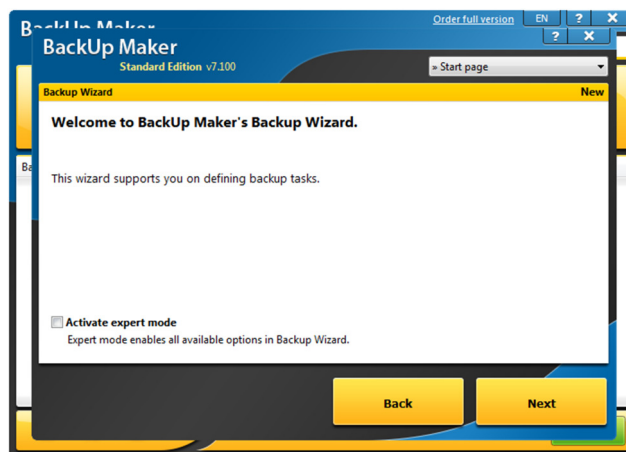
BackUp Maker

Order full version EN ? X

? X

BackUp Maker

Standard Edition v7.100

» Start page

Backup Wizard New

Welcome to BackUp Maker's Backup Wizard.

Ba

This wizard supports you on defining backup tasks.

Activate expert mode

Expert mode enables all available options in Backup Wizard.

Back

Next